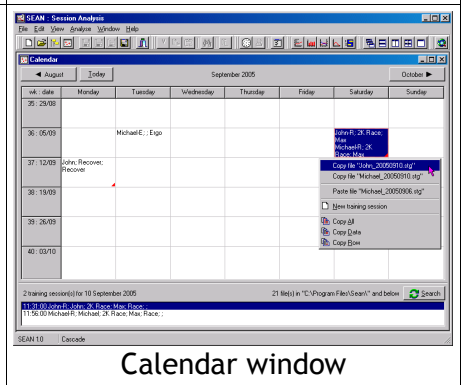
SEAN : Session Analysis

File Edit View Analyse Window Help

Calendar

◄ August

Today

September 2005

October ►

| wk : date | Monday | Tuesday | Wednesday | Thursday | Friday | Saturday | Sunday |
|---|---|---|---|---|---|---|---|
| 35 : 29/08 | | | | | | | |
| 36 : 05/09 | | Michael-E; ; Ergo | | | | John-R; 2K Race; Max Michael-R; 2K Race; Max | |
| 37 : 12/09 | John; Recover; Recover | | | | | | |
| 38 : 19/09 | | | | | | | |
| 39 : 26/09 | | | | | | | |
| 40 : 03/10 | | | | | | | |

Copy file "John_20050910.stg"
Copy file "Michael_20050910.stg"
Paste file "Michael_20050906.stg"
New training session
Copy All
Copy Data
Copy Row

2 training session(s) for 10 September 2005

21 file(s) in "C:\Program Files\Sean\" and below

Search

11:31:00-John-R; John; 2K Race; Max; Race; ;
11:56:00-Michael-R; Michael; 2K Race; Max; Race; ;

SEAN 1.0 Cascade

Calendar window